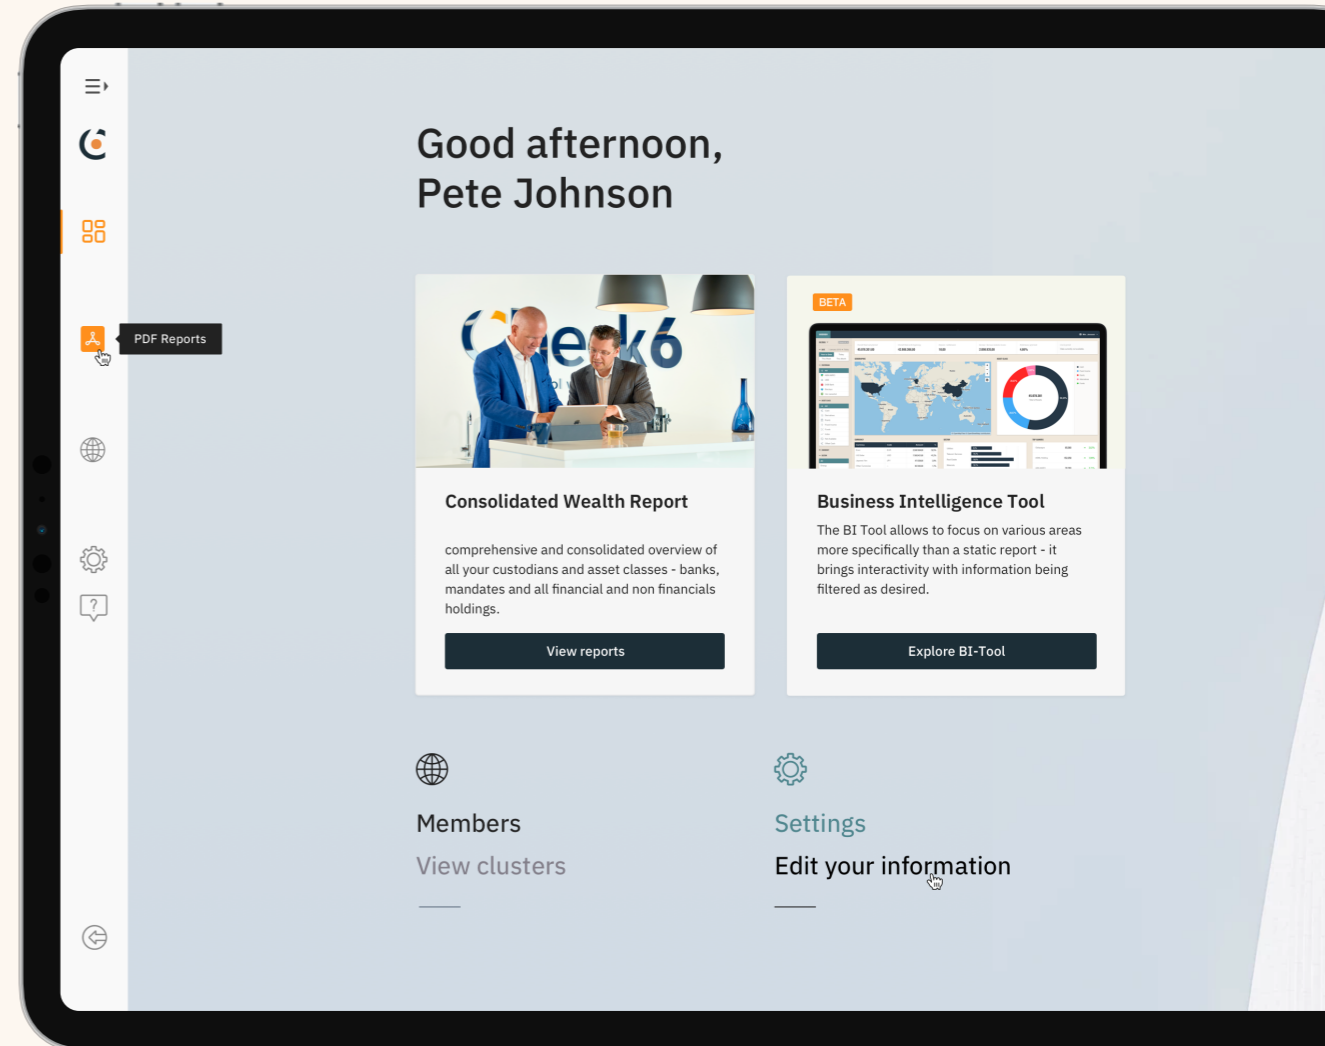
PDF Reports

Good afternoon,
Pete Johnson

Consolidated Wealth Report

comprehensive and consolidated overview of all your custodians and asset classes - banks, mandates and all financial and non financials holdings.

View reports

BETA

Business Intelligence Tool

The BI Tool allows to focus on various areas more specifically than a static report - it brings interactivity with information being filtered as desired.

Explore BI-Tool

Members

View clusters

Settings

Edit your information